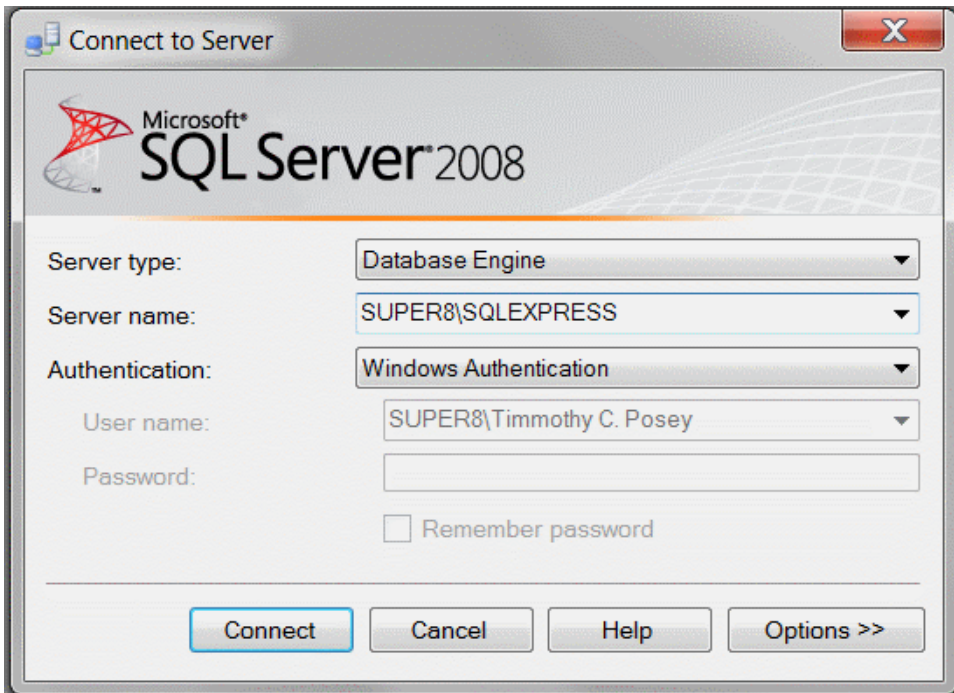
Connect to Server

Microsoft® SQL Server® 2008

Server type: Database Engine

Server name: SUPER8\SQLEXPRESS

Authentication: Windows Authentication

User name: SUPER8\Timmothy C. Posey

Password:

Remember password

Connect Cancel Help Options >>